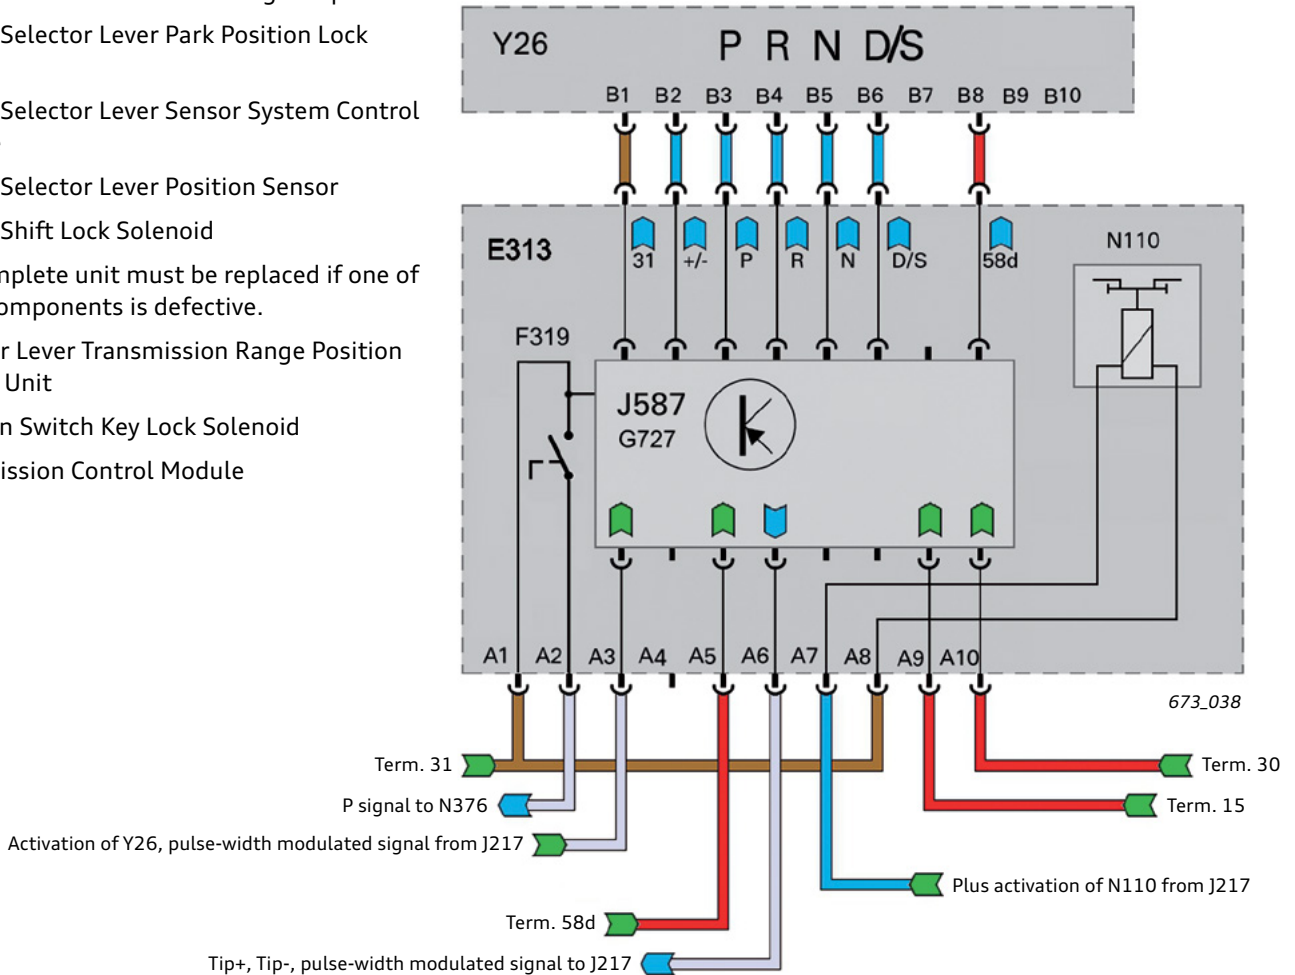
Selector Lever Park Position Lock

Selector Lever Sensor System Control

Selector Lever Position Sensor

Shift Lock Solenoid

nplete unit must be replaced if one of omponents is defective.

r Lever Transmission Range Position Unit

n Switch Key Lock Solenoid

ission Control Module

Y26

P R N D/S

B1 B2 B3 B4 B5 B6 B7 B8 B9 B10

E313

31 +/- P R N D/S 58d

N110

F319

J587
G727

A1 A2 A3 A4 A5 A6 A7 A8 A9 A10

673_038

Term. 31

P signal to N376

Activation of Y26, pulse-width modulated signal from J217

Term. 58d

Tip+, Tip-, pulse-width modulated signal to J217

Term. 30

Term. 15

Plus activation of N110 from J217